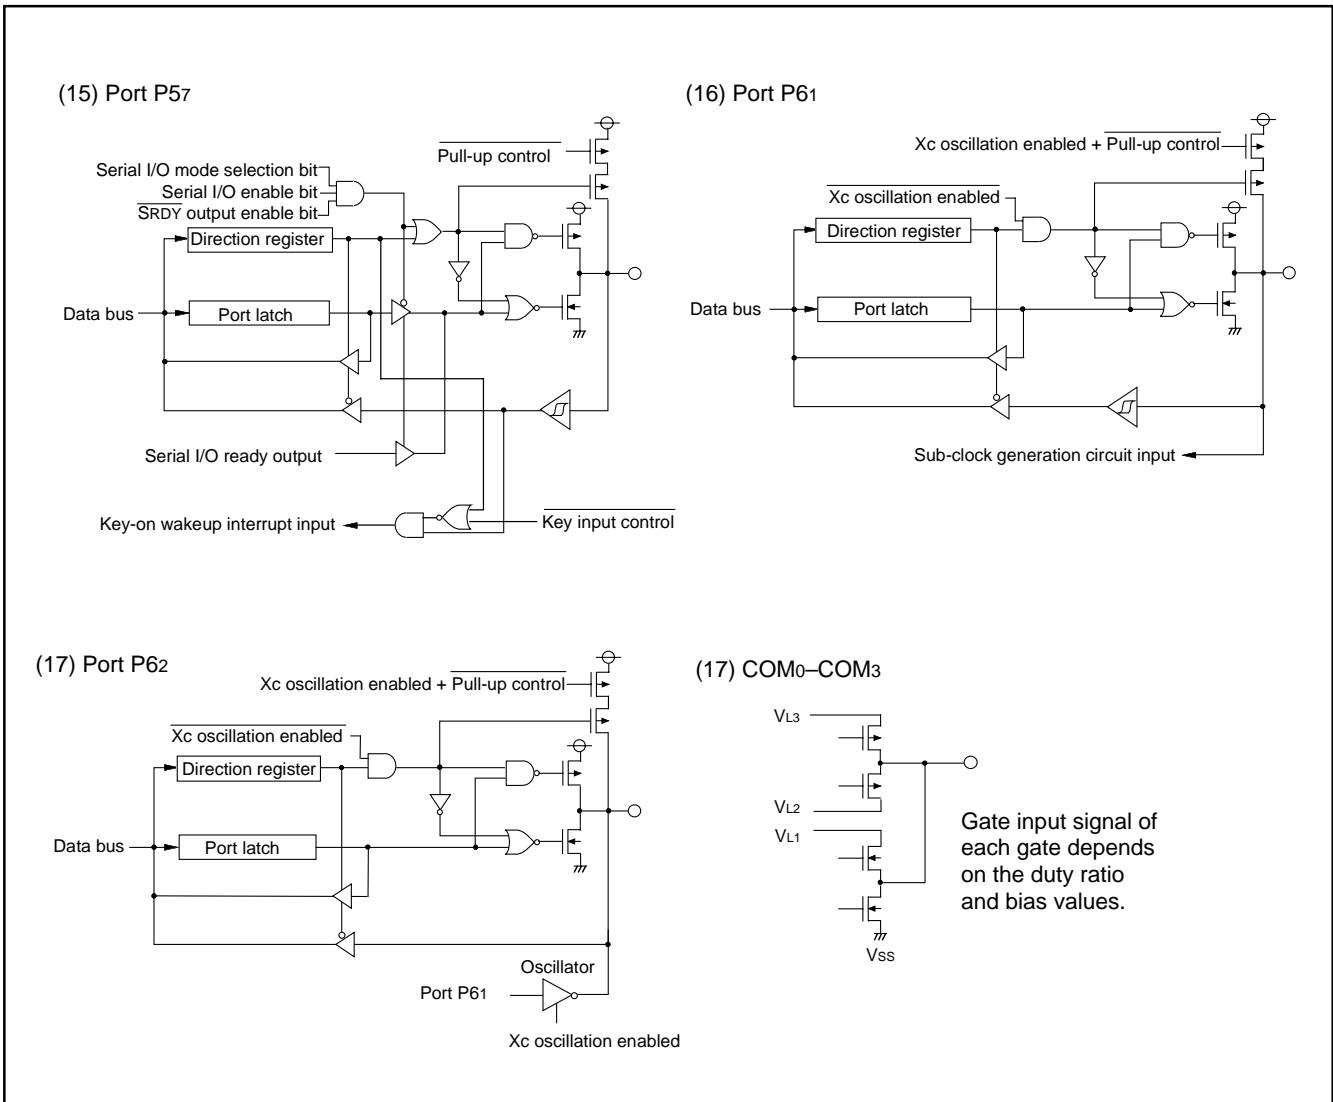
(15) Port P5$_7$

$\overline{\text{Pull-up control}}$

Serial I/O mode selection bit
Serial I/O enable bit
$\overline{\text{SRDY}}$ output enable bit

Direction register

Data bus

Port latch

Serial I/O ready output

Key-on wakeup interrupt input

$\overline{\text{Key input control}}$

(16) Port P6$_1$

Xc oscillation enabled + $\overline{\text{Pull-up control}}$

$\overline{\text{Xc oscillation enabled}}$

Direction register

Data bus

Port latch

Sub-clock generation circuit input

(17) Port P6$_2$

Xc oscillation enabled + $\overline{\text{Pull-up control}}$

$\overline{\text{Xc oscillation enabled}}$

Direction register

Data bus

Port latch

Oscillator

Port P6$_1$

Xc oscillation enabled

(17) COM$_0$–COM$_3$

V$_{L3}$

V$_{L2}$

V$_{L1}$

V$_{SS}$

Gate input signal of each gate depends on the duty ratio and bias values.